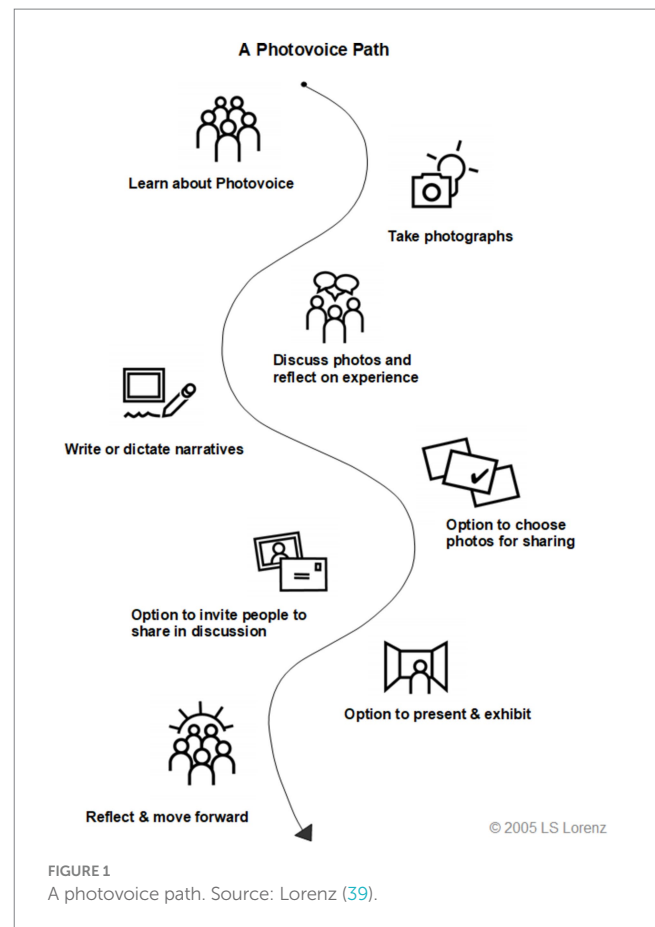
A Photovoice Path

Learn about Photovoice

Take photographs

Discuss photos and reflect on experience

Write or dictate narratives

Option to choose photos for sharing

Option to invite people to share in discussion

Option to present & exhibit

Reflect & move forward

© 2005 LS Lorenz

FIGURE 1
A photovoice path. Source: Lorenz (39).